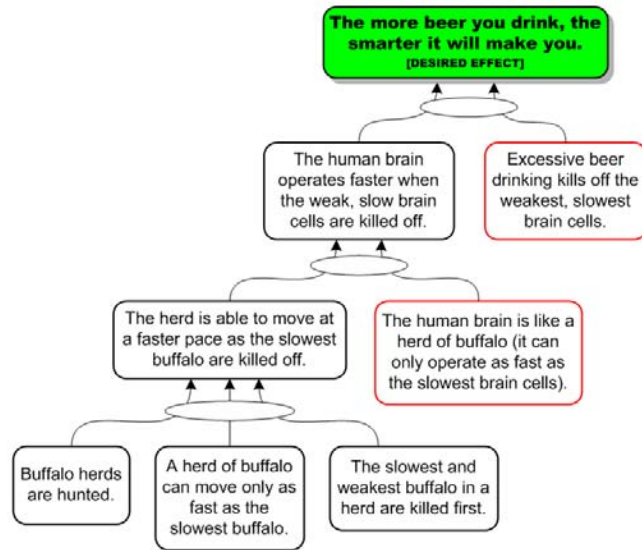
The more beer you drink, the smarter it will make you.
[DESIRED EFFECT]

The human brain operates faster when the weak, slow brain cells are killed off.

Excessive beer drinking kills off the weakest, slowest brain cells.

The herd is able to move at a faster pace as the slowest buffalo are killed off.

The human brain is like a herd of buffalo (it can only operate as fast as the slowest brain cells).

Buffalo herds are hunted.

A herd of buffalo can move only as fast as the slowest buffalo.

The slowest and weakest buffalo in a herd are killed first.